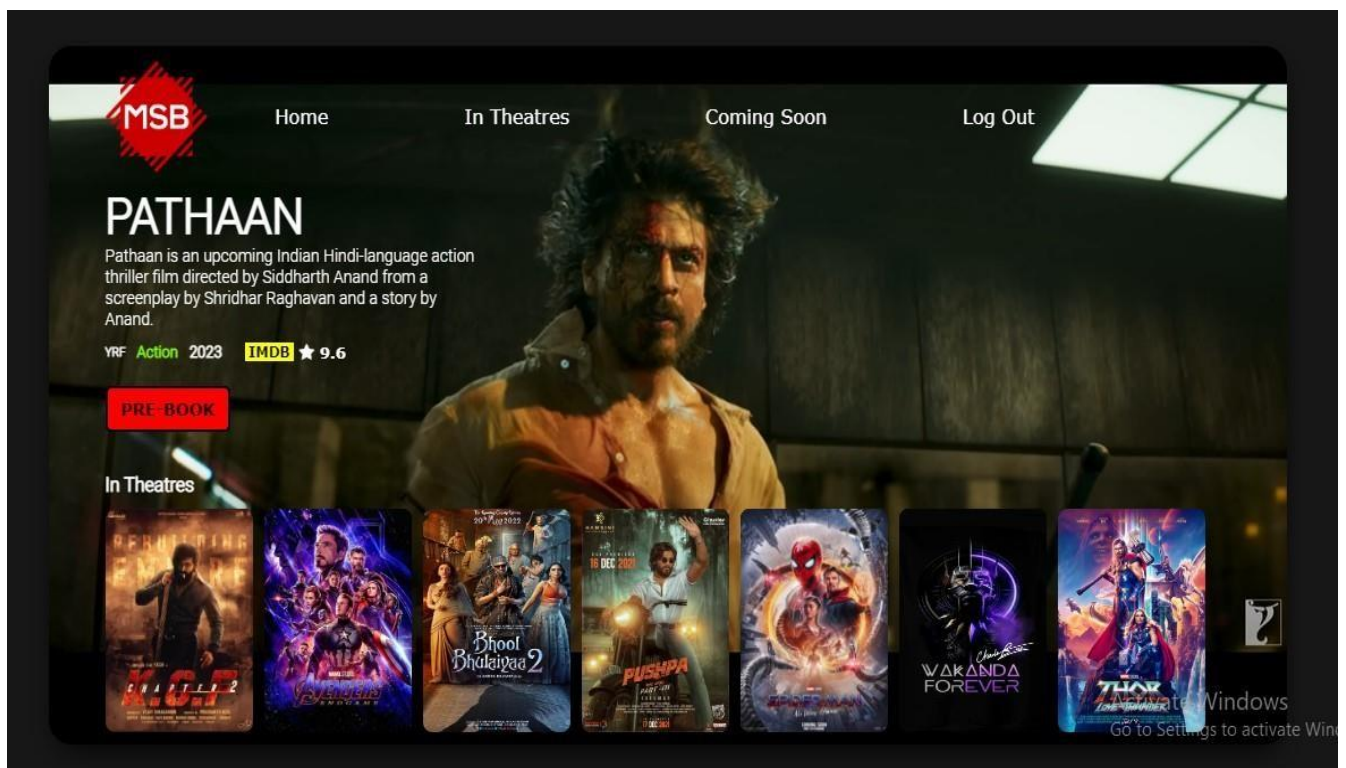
MSB

Home

In Theatres

Coming Soon

Log Out

PATHAAN

Pathaan is an upcoming Indian Hindi-language action thriller film directed by Siddharth Anand from a screenplay by Shridhar Raghavan and a story by Anand.

YRF Action 2023 IMDB ★ 9.6

PRE-BOOK

In Theatres

REBUILDING EMPIRE K.G.F CHAPTER 2

AVENGERS ENDGAME

20th May 2022 Bhool Bhulaiyaa 2

16 DEC 2021 PUSHPA THE RISE

SPIDER-MAN

WAKANDA FOREVER

THOR LOVE AND THUNDER

Activate Windows
Go to Settings to activate Win